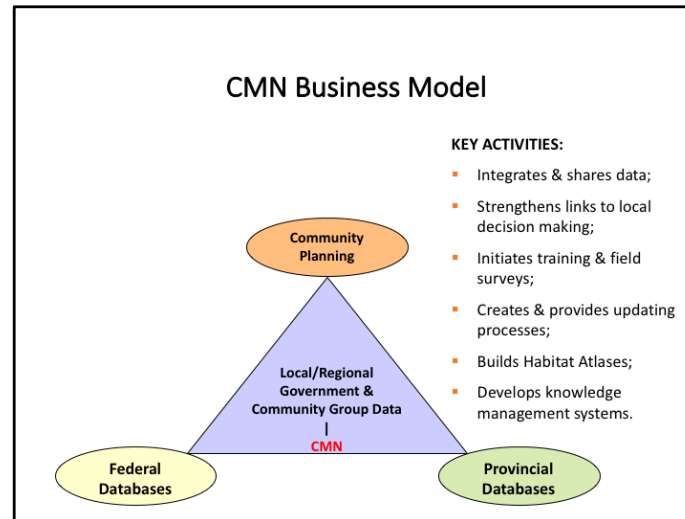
CMN Business Model

Community Planning

Local/Regional Government & Community Group Data
|
CMN

Federal Databases

Provincial Databases

KEY ACTIVITIES:

- Integrates & shares data;
- Strengthens links to local decision making;
- Initiates training & field surveys;
- Creates & provides updating processes;
- Builds Habitat Atlases;
- Develops knowledge management systems.